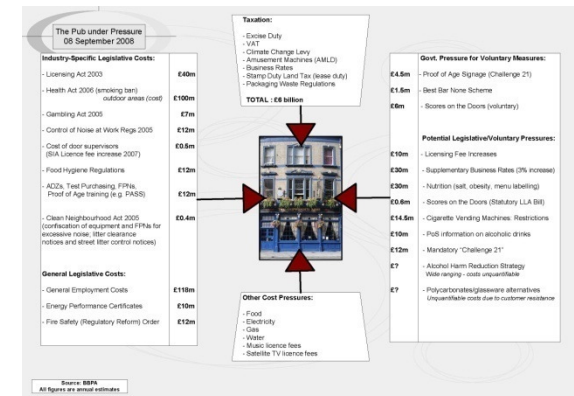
The Pub under Pressure
08 September 2008

Taxation:

- Excise Duty
- VAT
- Climate Change Levy
- Amusement Machines (AMLD)
- Business Rates
- Stamp Duty Land Tax (lease duty)
- Packaging Waste Regulations

TOTAL : £6 billion

Industry-Specific Legislative Costs:

| | |
|---|---|
| - Licensing Act 2003 | £40m |
| - Health Act 2006 (smoking ban) outdoor areas (cost) | £100m |
| - Gambling Act 2005 | £7m |
| - Control of Noise at Work Regs 2005 | £12m |
| - Cost of door supervisors (SIA Licence fee increase 2007) | £0.5m |
| - Food Hygiene Regulations | £12m |
| - ADZs, Test Purchasing, FPNs, Proof of Age training (e.g. PASS) | £12m |
| - Clean Neighbourhood Act 2005 (confiscation of equipment and FPNs for excessive noise, litter clearance notices and street litter control notices) | £0.4m |

General Legislative Costs:

| | |
|---|---|
| - General Employment Costs | £118m |
| - Energy Performance Certificates | £10m |
| - Fire Safety (Regulatory Reform) Order | £12m |

Govt. Pressure for Voluntary Measures:

| | |
|---|---|
| £4.5m | - Proof of Age Signage (Challenge 21) |
| £1.5m | - Best Bar None Scheme |
| £6m | - Scores on the Doors (voluntary) |

Potential Legislative/Voluntary Pressures:

| | |
|---|---|
| £10m | - Licensing Fee Increases |
| £30m | - Supplementary Business Rates (3% increase) |
| £30m | - Nutrition (salt, obesity, menu labelling) |
| £0.6m | - Scores on the Doors (Statutory LLA Bill) |
| £14.5m | - Cigarette Vending Machines: Restrictions |
| £10m | - PoS information on alcoholic drinks |
| £12m | - Mandatory "Challenge 21" |
| £? | - Alcohol Harm Reduction Strategy Wide ranging - costs unquantifiable |
| £? | - Polycarbonates/glassware alternatives Unquantifiable costs due to customer resistance |

Other Cost Pressures:

- Food
- Electricity
- Gas
- Water
- Music licence fees
- Satellite TV licence fees

Source: BBPA
All figures are annual estimates